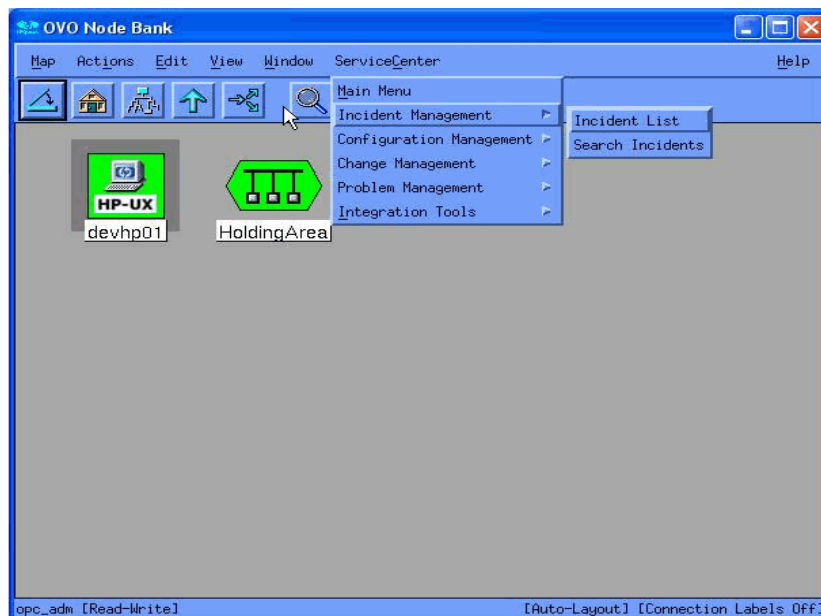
OVO Node Bank

Map Actions Edit View Window ServiceCenter Help

Main Menu
Incident Management
Configuration Management
Change Management
Problem Management
Integration Tools

Incident List
Search Incidents

HP-UX
devhp01
HoldingArea

opc_adm [Read-Write] [Auto-Layout] [Connection Labels Off]